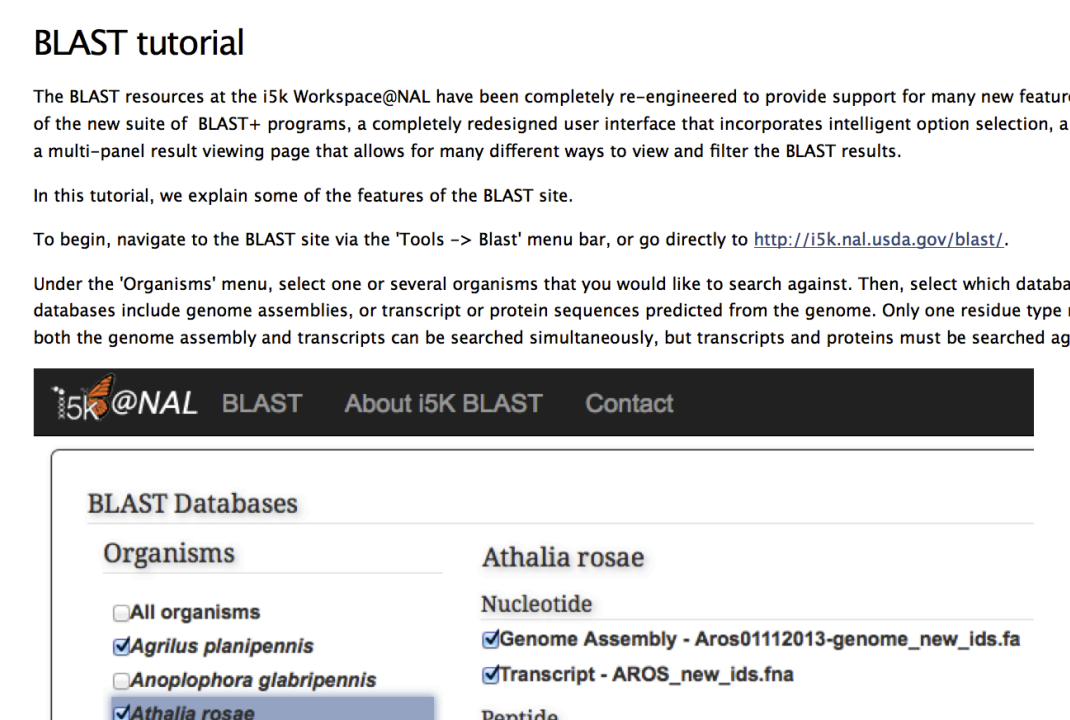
BLAST tutorial

The BLAST resources at the i5k Workspace@NAL have been completely re-engineered to provide support for many new featur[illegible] of the new suite of BLAST+ programs, a completely redesigned user interface that incorporates intelligent option selection, a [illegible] a multi-panel result viewing page that allows for many different ways to view and filter the BLAST results.

In this tutorial, we explain some of the features of the BLAST site.

To begin, navigate to the BLAST site via the 'Tools -> Blast' menu bar, or go directly to http://i5k.nal.usda.gov/blast/.

Under the 'Organisms' menu, select one or several organisms that you would like to search against. Then, select which databa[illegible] databases include genome assemblies, or transcript or protein sequences predicted from the genome. Only one residue type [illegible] both the genome assembly and transcripts can be searched simultaneously, but transcripts and proteins must be searched ag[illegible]

i5k@NAL BLAST About i5K BLAST Contact

BLAST Databases

Organisms

All organisms
Agrilus planipennis
Anoplophora glabripennis
Athalia rosae

Athalia rosae

Nucleotide

Genome Assembly - Aros01112013-genome_new_ids.fa
Transcript - AROS_new_ids.fna

Peptide